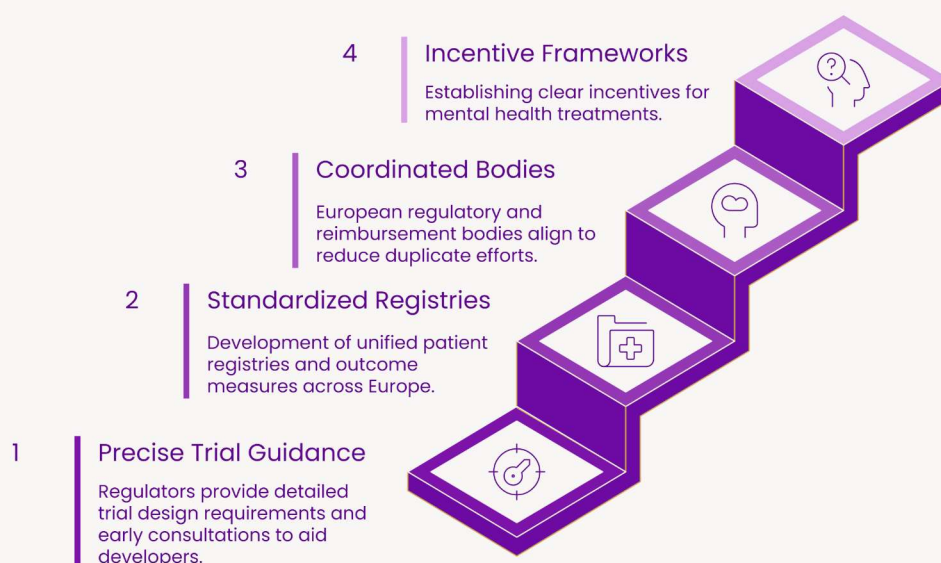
4 Incentive Frameworks

Establishing clear incentives for mental health treatments.

3 Coordinated Bodies

European regulatory and reimbursement bodies align to reduce duplicate efforts.

2 Standardized Registries

Development of unified patient registries and outcome measures across Europe.

1 Precise Trial Guidance

Regulators provide detailed trial design requirements and early consultations to aid developers.